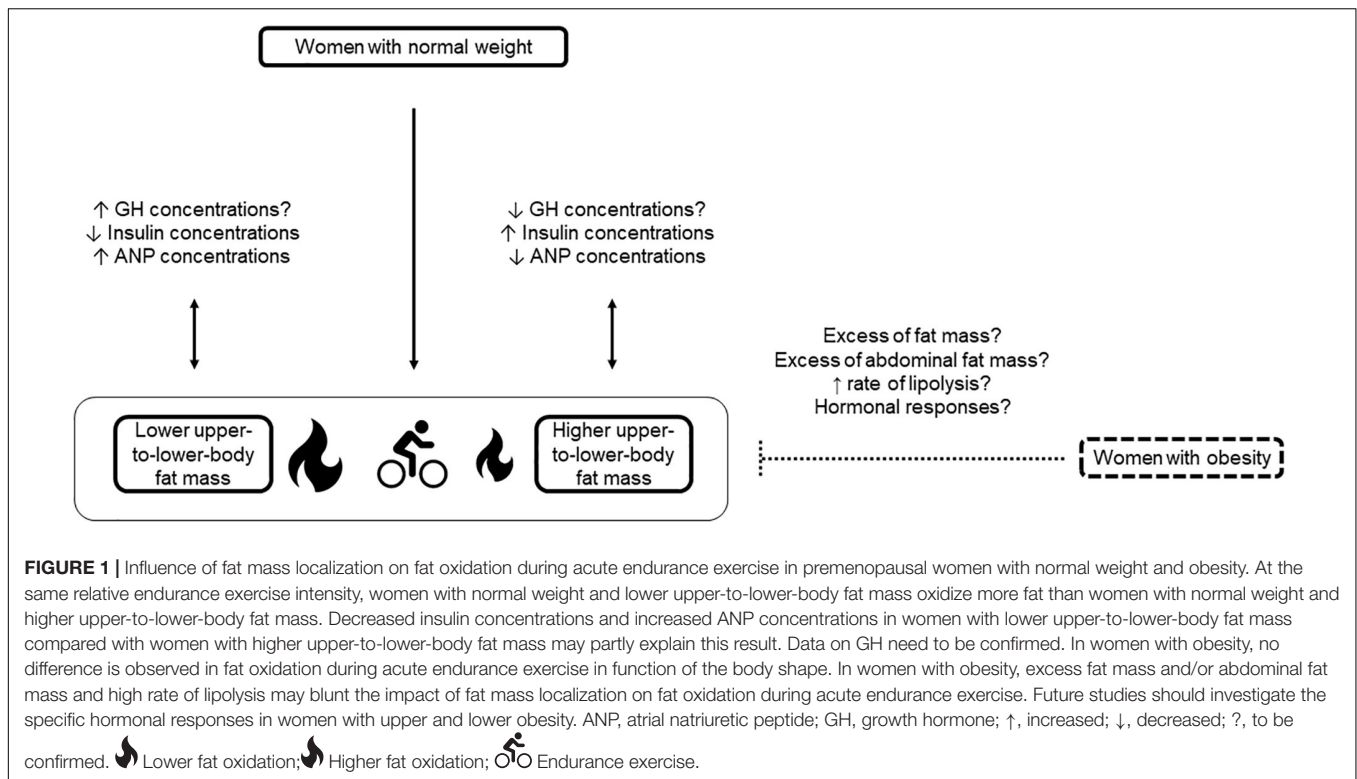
Women with normal weight

↑ GH concentrations?
↓ Insulin concentrations
↑ ANP concentrations

↓ GH concentrations?
↑ Insulin concentrations
↓ ANP concentrations

Excess of fat mass?
Excess of abdominal fat mass?
↑ rate of lipolysis?
Hormonal responses?

Lower upper-to-lower-body fat mass

Higher upper-to-lower-body fat mass

Women with obesity

**FIGURE 1 |** Influence of fat mass localization on fat oxidation during acute endurance exercise in premenopausal women with normal weight and obesity. At the same relative endurance exercise intensity, women with normal weight and lower upper-to-lower-body fat mass oxidize more fat than women with normal weight and higher upper-to-lower-body fat mass. Decreased insulin concentrations and increased ANP concentrations in women with lower upper-to-lower-body fat mass compared with women with higher upper-to-lower-body fat mass may partly explain this result. Data on GH need to be confirmed. In women with obesity, no difference is observed in fat oxidation during acute endurance exercise in function of the body shape. In women with obesity, excess fat mass and/or abdominal fat mass and high rate of lipolysis may blunt the impact of fat mass localization on fat oxidation during acute endurance exercise. Future studies should investigate the specific hormonal responses in women with upper and lower obesity. ANP, atrial natriuretic peptide; GH, growth hormone; ↑, increased; ↓, decreased; ?, to be confirmed. Lower fat oxidation; Higher fat oxidation; Endurance exercise.